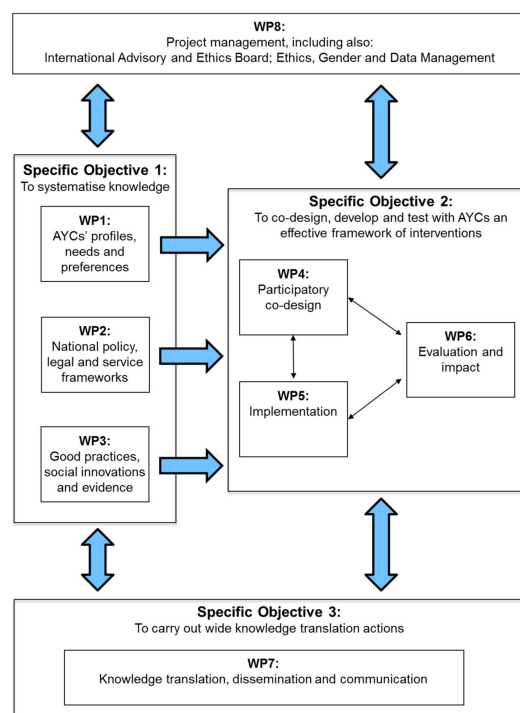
WP8:
Project management, including also:
International Advisory and Ethics Board; Ethics, Gender and Data Management

Specific Objective 1:
To systematise knowledge

WP1:
AYCs' profiles, needs and preferences

WP2:
National policy, legal and service frameworks

WP3:
Good practices, social innovations and evidence

Specific Objective 2:
To co-design, develop and test with AYCs an effective framework of interventions

WP4:
Participatory co-design

WP5:
Implementation

WP6:
Evaluation and impact

Specific Objective 3:
To carry out wide knowledge translation actions

WP7:
Knowledge translation, dissemination and communication